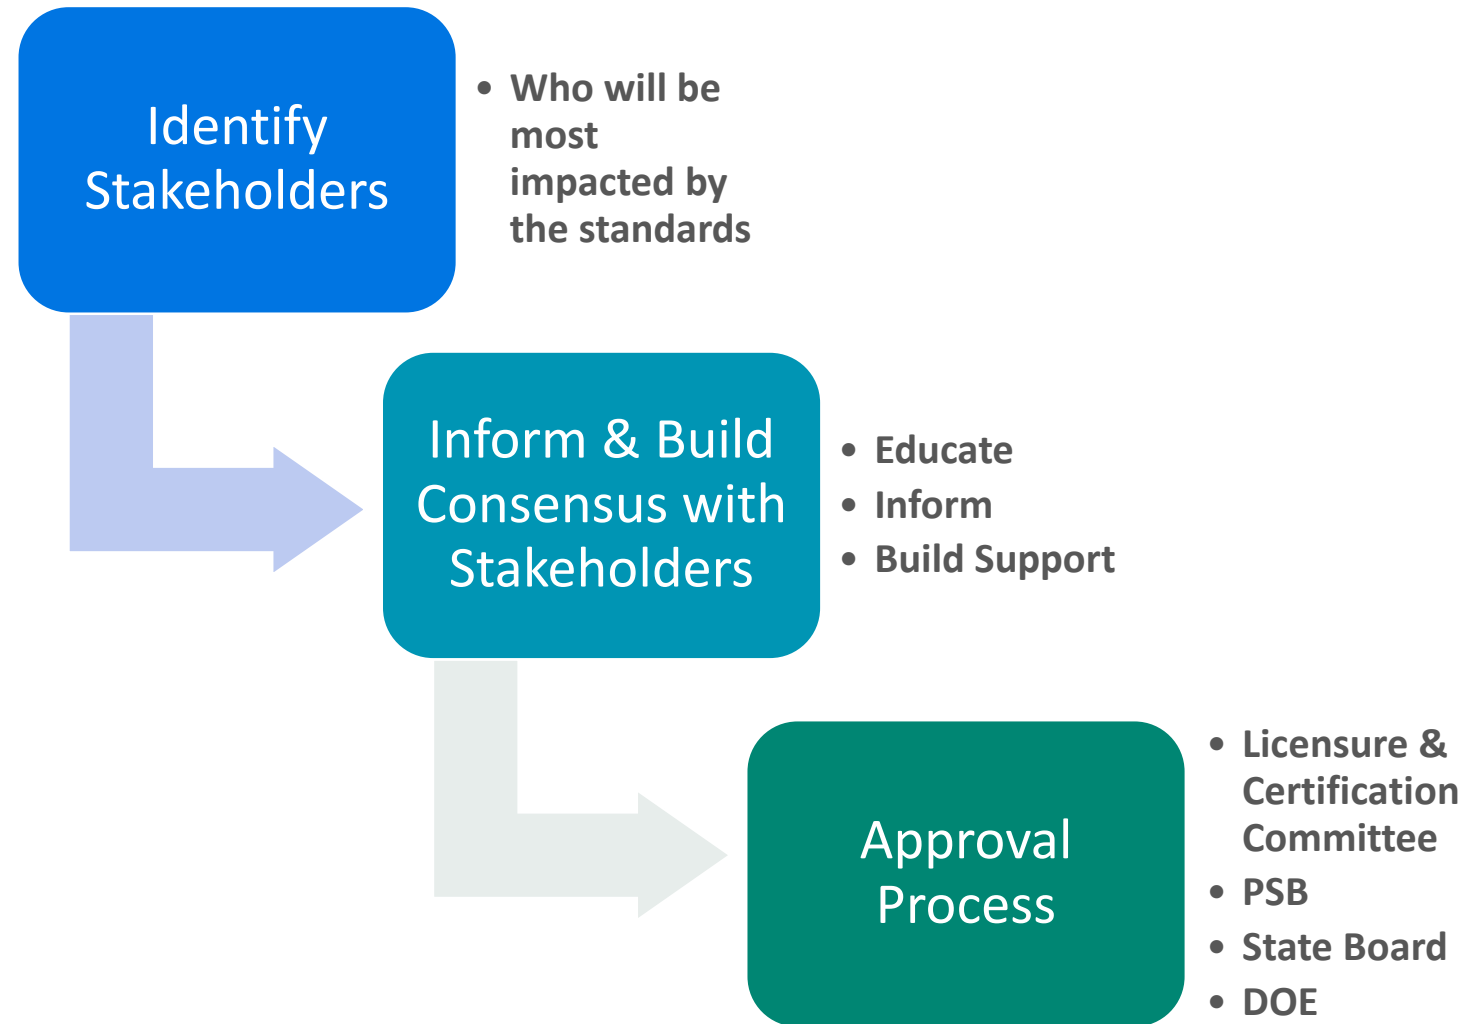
Identify Stakeholders

- Who will be most impacted by the standards

Inform & Build Consensus with Stakeholders

- Educate
- Inform
- Build Support

Approval Process

- Licensure & Certification Committee
- PSB
- State Board
- DOE